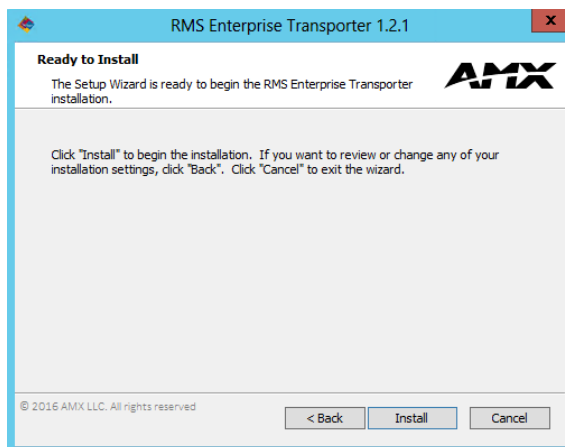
RMS Enterprise Transporter 1.2.1

x

Ready to Install

The Setup Wizard is ready to begin the RMS Enterprise Transporter installation.

AMX

Click "Install" to begin the installation. If you want to review or change any of your installation settings, click "Back". Click "Cancel" to exit the wizard.

© 2016 AMX LLC. All rights reserved

< Back

Install

Cancel